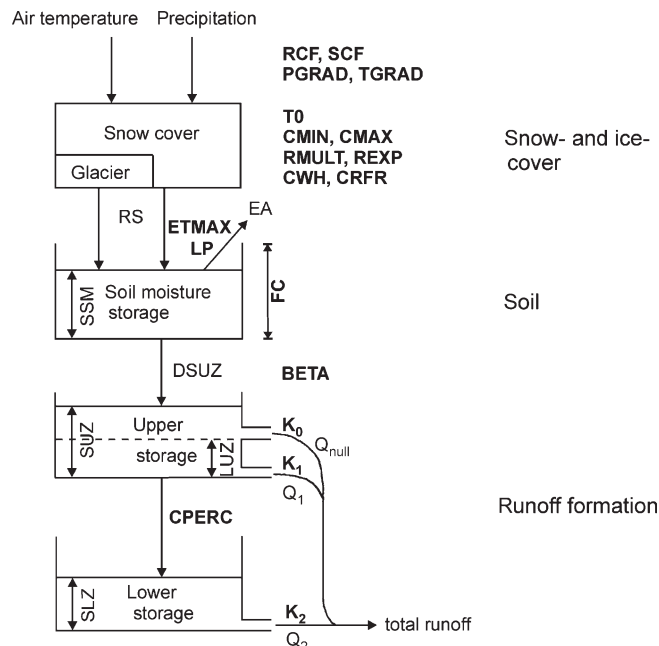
Air temperature
Precipitation

RCF, SCF
PGRAD, TGRAD

T0
CMIN, CMAX
RMULT, REXP
CWH, CRFR

Snow cover
Glacier

Snow- and ice-cover

RS
ETMAX
LP
EA

SSM
Soil moisture storage
FC

Soil

DSUZ
BETA

SUZ
Upper
storage
LUZ
$K_0$
$Q_{null}$
$K_1$
$Q_1$

CPERC

Runoff formation

SLZ
Lower
storage
$K_2$
total runoff
$Q_2$